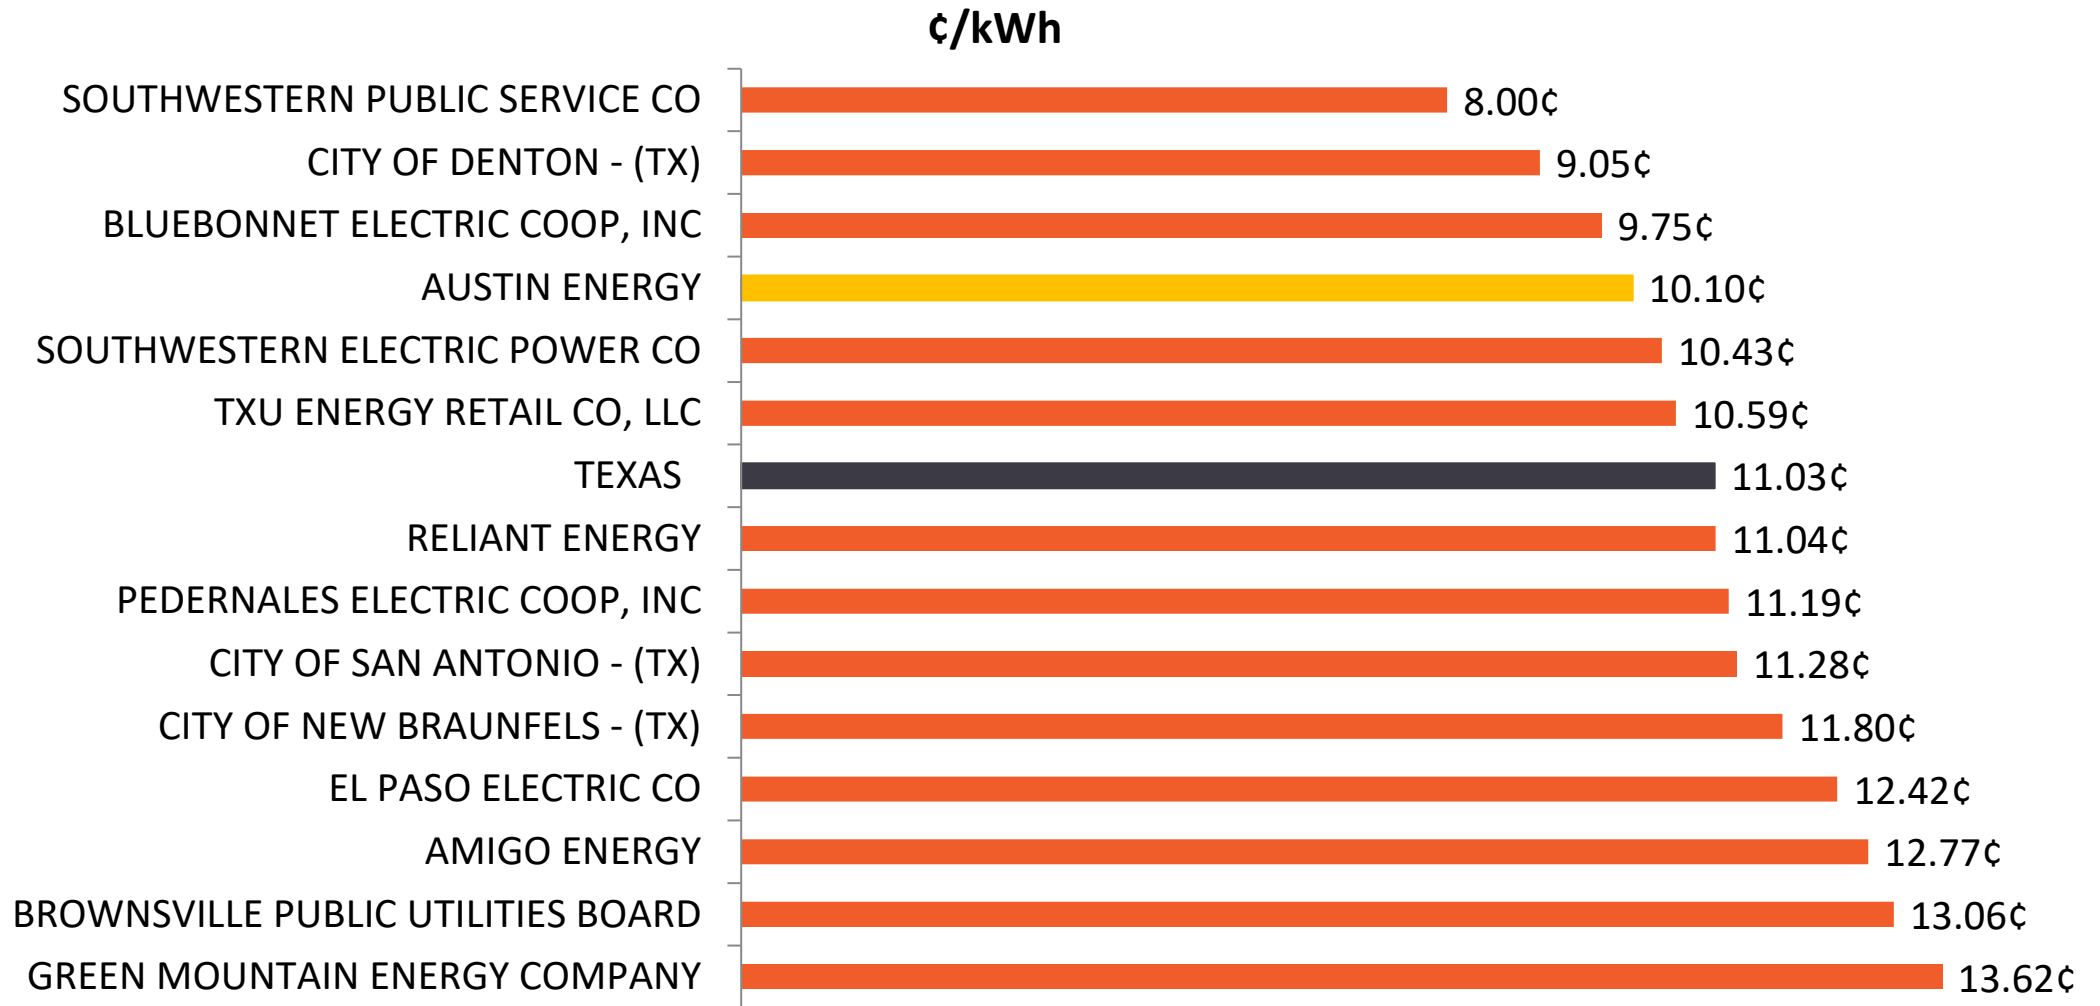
¢/kWh

| | |
|---|---|
| SOUTHWESTERN PUBLIC SERVICE CO | 8.00¢ |
| CITY OF DENTON - (TX) | 9.05¢ |
| BLUEBONNET ELECTRIC COOP, INC | 9.75¢ |
| AUSTIN ENERGY | 10.10¢ |
| SOUTHWESTERN ELECTRIC POWER CO | 10.43¢ |
| TXU ENERGY RETAIL CO, LLC | 10.59¢ |
| TEXAS | 11.03¢ |
| RELIANT ENERGY | 11.04¢ |
| PEDERNALES ELECTRIC COOP, INC | 11.19¢ |
| CITY OF SAN ANTONIO - (TX) | 11.28¢ |
| CITY OF NEW BRAUNFELS - (TX) | 11.80¢ |
| EL PASO ELECTRIC CO | 12.42¢ |
| AMIGO ENERGY | 12.77¢ |
| BROWNSVILLE PUBLIC UTILITIES BOARD | 13.06¢ |
| GREEN MOUNTAIN ENERGY COMPANY | 13.62¢ |